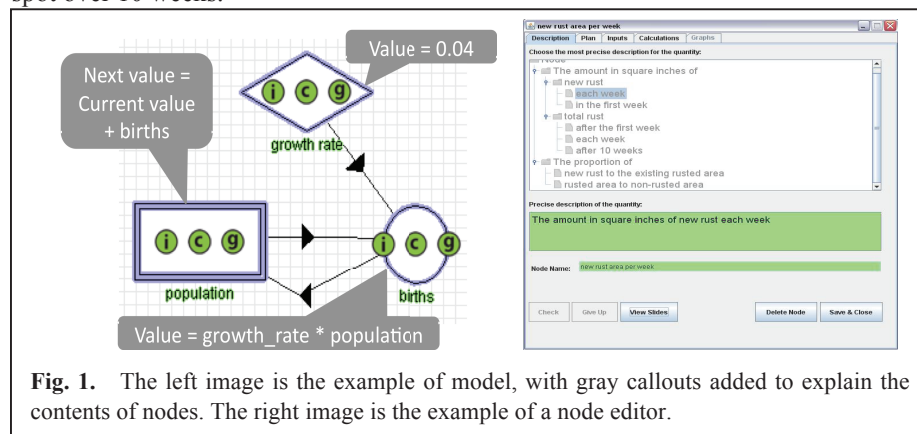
spot over 10 weeks.

Next value = Current value + births

Value = 0.04

i c g

growth rate

i c g

population

i c g

births

Value = growth_rate * population

new rust area per week

Description | Plan | Inputs | Calculations | Graphs

Choose the most precise description for the quantity:

Node

The amount in square inches of

new rust

each week

in the first week

total rust

after the first week

each week

after 10 weeks

The proportion of

new rust to the existing rusted area

rusted area to non-rusted area

Precise description of the quantity:

The amount in square inches of new rust each week

Node Name: new rust area per week

Check | Give Up | View Slides | Delete Node | Save & Close

**Fig. 1.** The left image is the example of model, with gray callouts added to explain the contents of nodes. The right image is the example of a node editor.